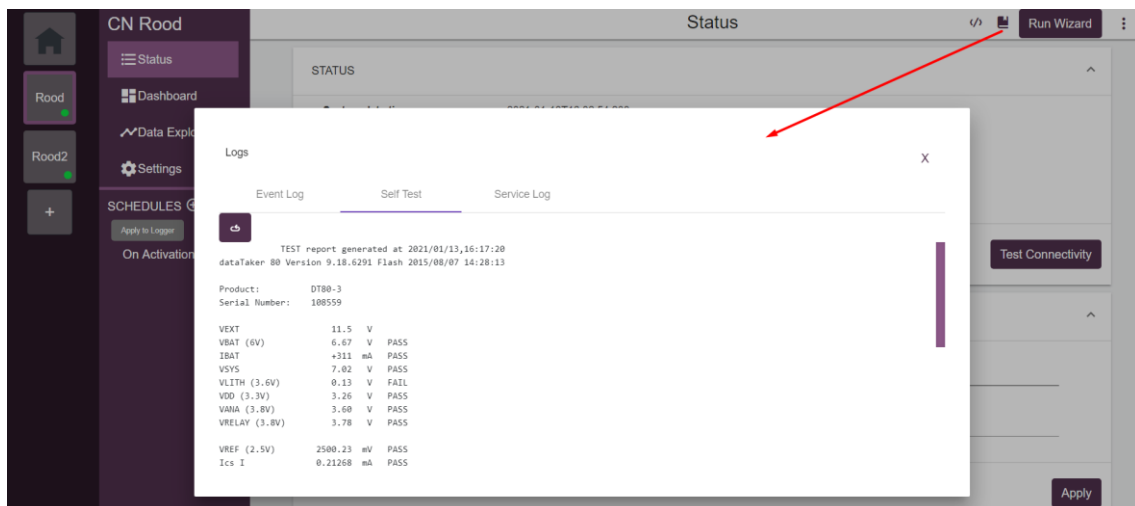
Rood

Rood2

+

CN Rood

Status

Dashboard

Data Explo

Settings

SCHEDULES

Apply to Logger

On Activation

Status

Run Wizard

STATUS

Test Connectivity

Apply

Logs

X

Event Log

Self Test

Service Log

TEST report generated at 2021/01/13,16:17:20
dataTaker 80 Version 9.18.6291 Flash 2015/08/07 14:28:13

Product: DT80-3
Serial Number: 108559

| | | | |
|---|---|---|---|
| VEXT | 11.5 | V | |
| VBAT (6V) | 6.67 | V | PASS |
| IBAT | +311 | mA | PASS |
| VSYS | 7.02 | V | PASS |
| VLITH (3.6V) | 0.13 | V | FAIL |
| VDD (3.3V) | 3.26 | V | PASS |
| VANA (3.8V) | 3.60 | V | PASS |
| VRELAY (3.8V) | 3.78 | V | PASS |
| VREF (2.5V) | 2500.23 | mV | PASS |
| Ics I | 0.21268 | mA | PASS |